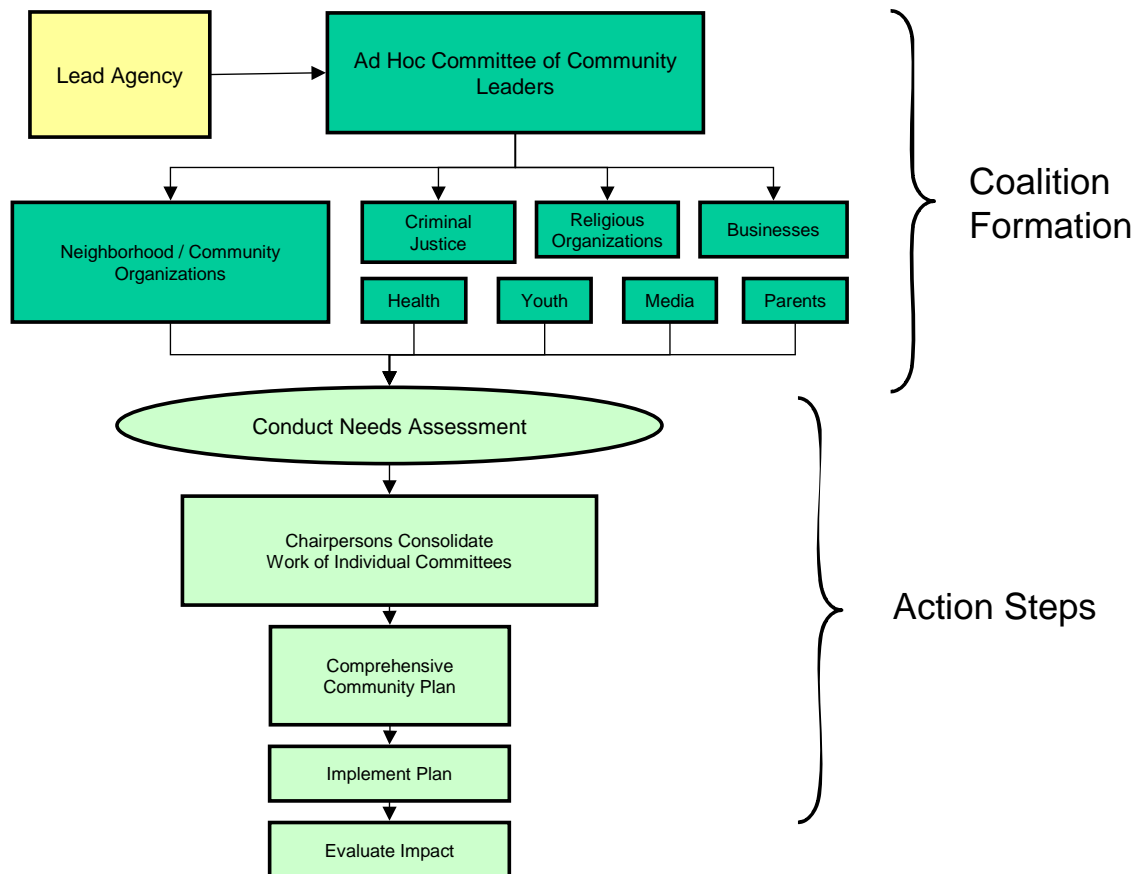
Lead Agency

Ad Hoc Committee of Community Leaders

Coalition Formation

Neighborhood / Community Organizations

Criminal Justice

Religious Organizations

Businesses

Health

Youth

Media

Parents

Conduct Needs Assessment

Chairpersons Consolidate Work of Individual Committees

Action Steps

Comprehensive Community Plan

Implement Plan

Evaluate Impact